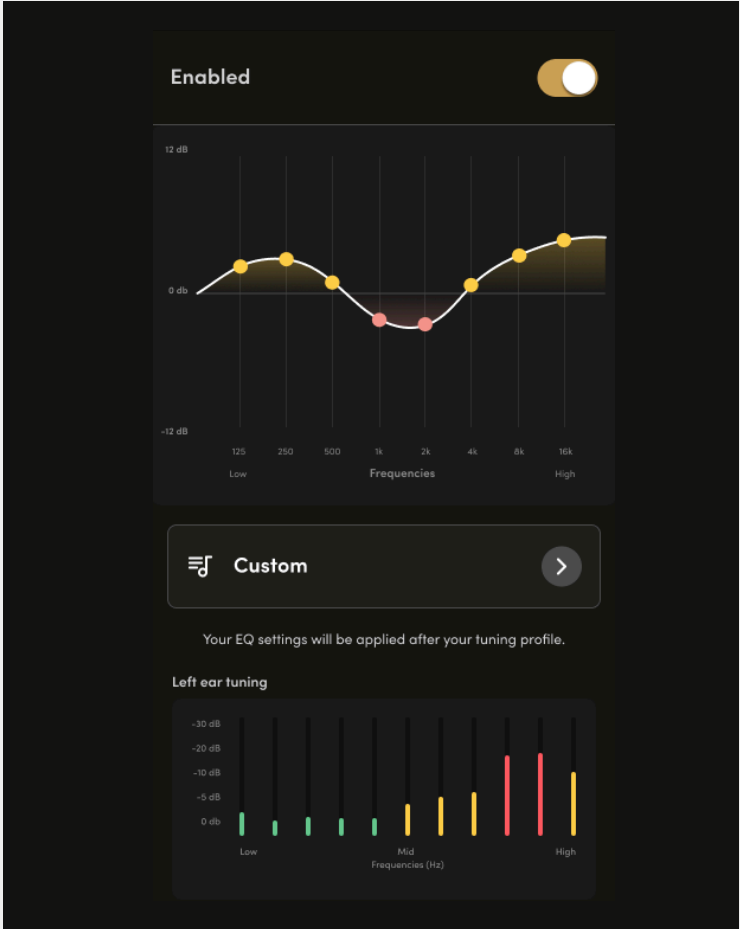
Enabled

12 dB
0 db
-12 dB

125 250 500 1k 2k 4k 8k 16k
Low Frequencies High

Custom

Your EQ settings will be applied after your tuning profile.

Left ear tuning

-30 dB
-20 dB
-10 dB
-5 dB
0 db

Low Mid High
Frequencies (Hz)